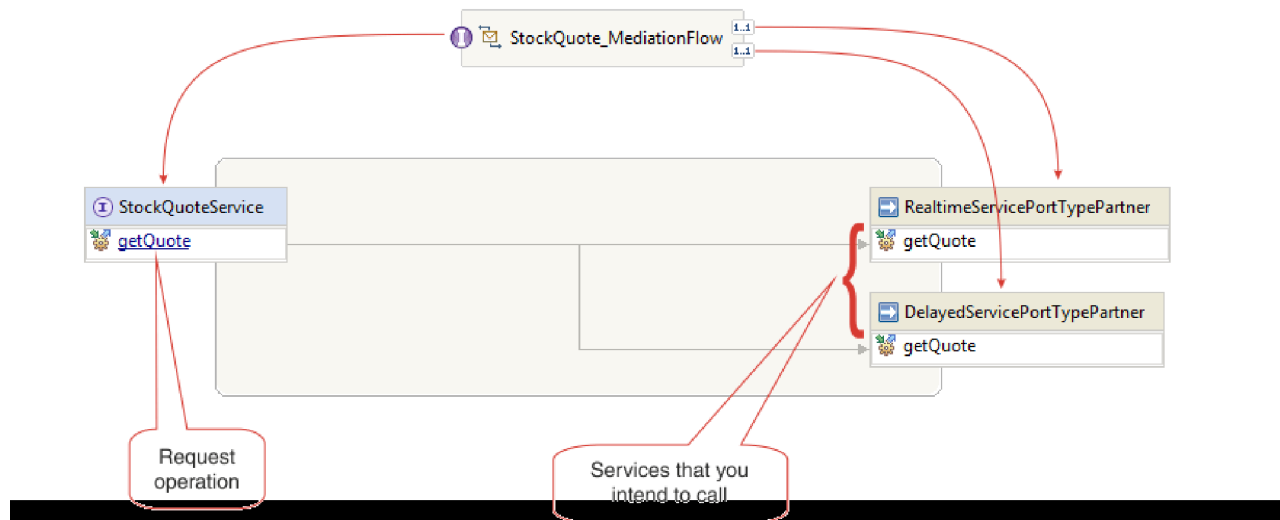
StockQuote_MediationFlow

1..1

1..1

StockQuoteService

getQuote

RealtimeServicePortTypePartner

getQuote

DelayedServicePortTypePartner

getQuote

Request operation

Services that you intend to call